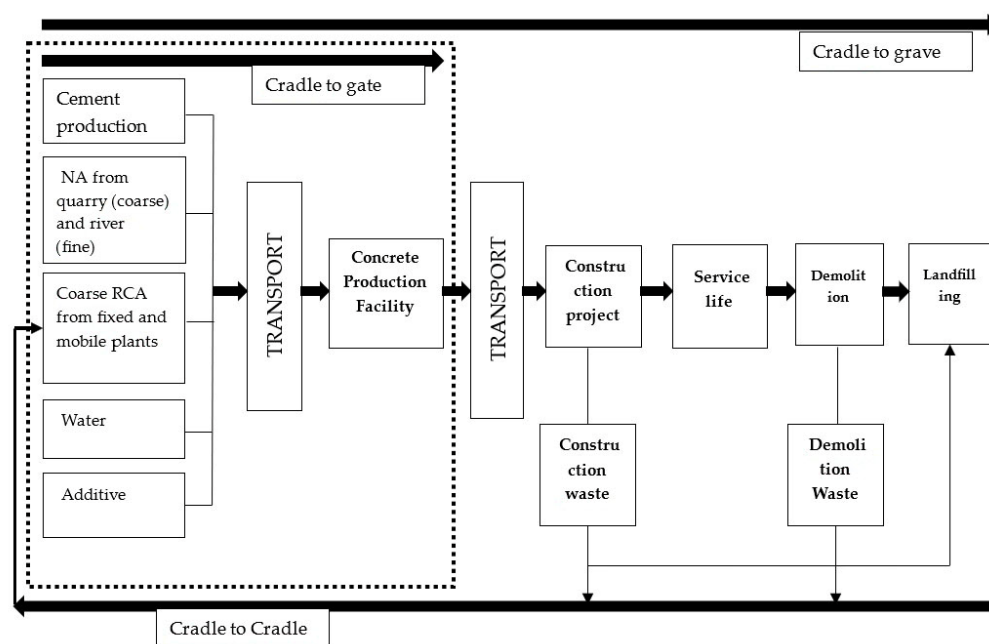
Cradle to grave

Cradle to gate

Cement production

NA from quarry (coarse) and river (fine)

Coarse RCA from fixed and mobile plants

Water

Additive

TRANSPORT

Concrete Production Facility

TRANSPORT

Construction project

Service life

Demolition

Landfilling

Construction waste

Demolition Waste

Cradle to Cradle